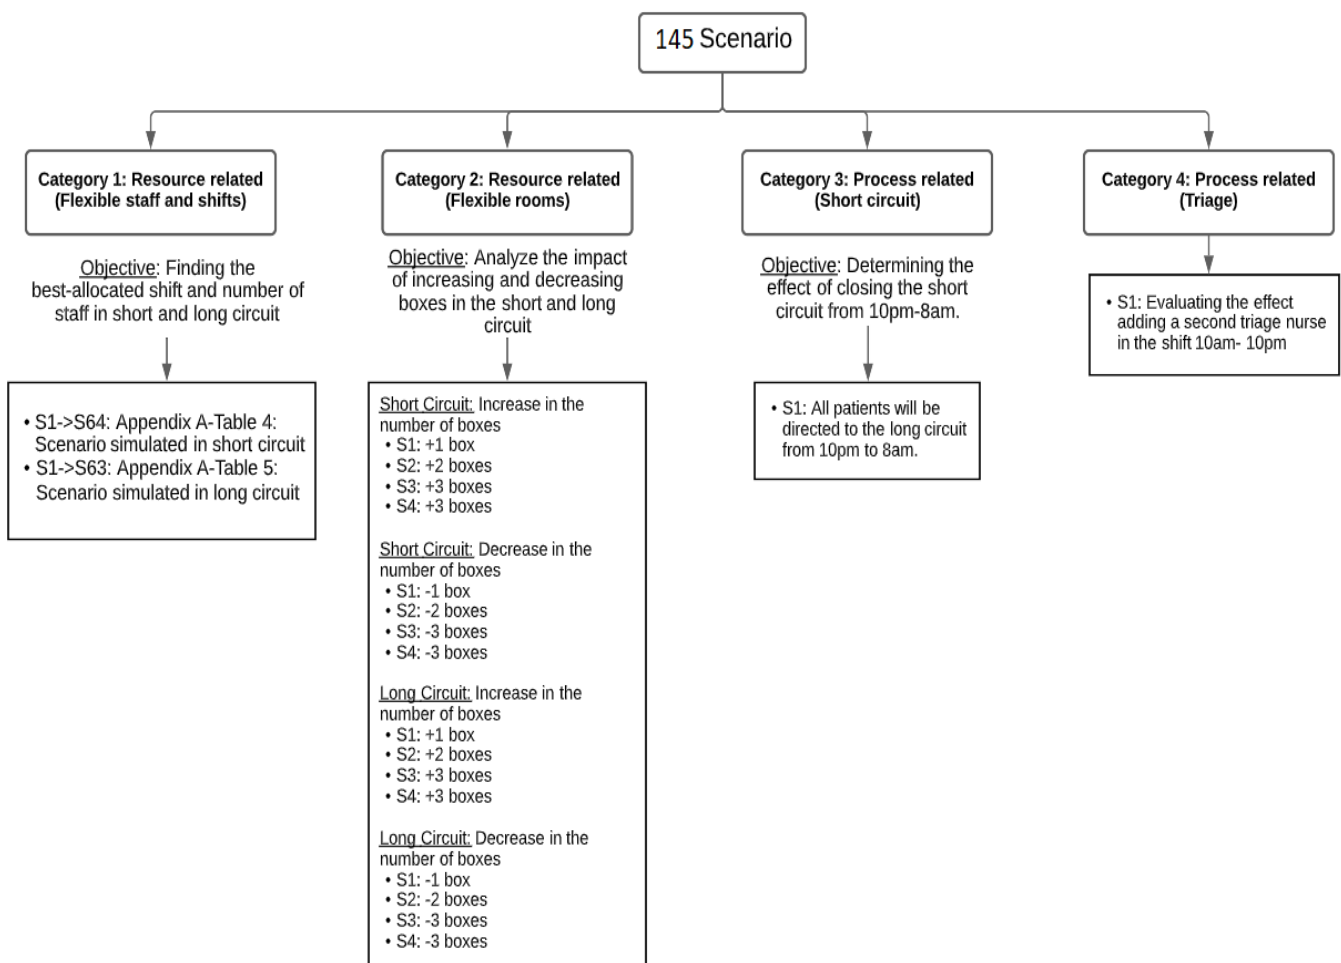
145 Scenario

Category 1: Resource related (Flexible staff and shifts)

Objective: Finding the best-allocated shift and number of staff in short and long circuit

- S1->S64: Appendix A-Table 4: Scenario simulated in short circuit
- S1->S63: Appendix A-Table 5: Scenario simulated in long circuit

Category 2: Resource related (Flexible rooms)

Objective: Analyze the impact of increasing and decreasing boxes in the short and long circuit

Short Circuit: Increase in the number of boxes
- S1: +1 box
- S2: +2 boxes
- S3: +3 boxes
- S4: +3 boxes

Short Circuit: Decrease in the number of boxes
- S1: -1 box
- S2: -2 boxes
- S3: -3 boxes
- S4: -3 boxes

Long Circuit: Increase in the number of boxes
- S1: +1 box
- S2: +2 boxes
- S3: +3 boxes
- S4: +3 boxes

Long Circuit: Decrease in the number of boxes
- S1: -1 box
- S2: -2 boxes
- S3: -3 boxes
- S4: -3 boxes

Category 3: Process related (Short circuit)

Objective: Determining the effect of closing the short circuit from 10pm-8am.

- S1: All patients will be directed to the long circuit from 10pm to 8am.

Category 4: Process related (Triage)

- S1: Evaluating the effect adding a second triage nurse in the shift 10am- 10pm